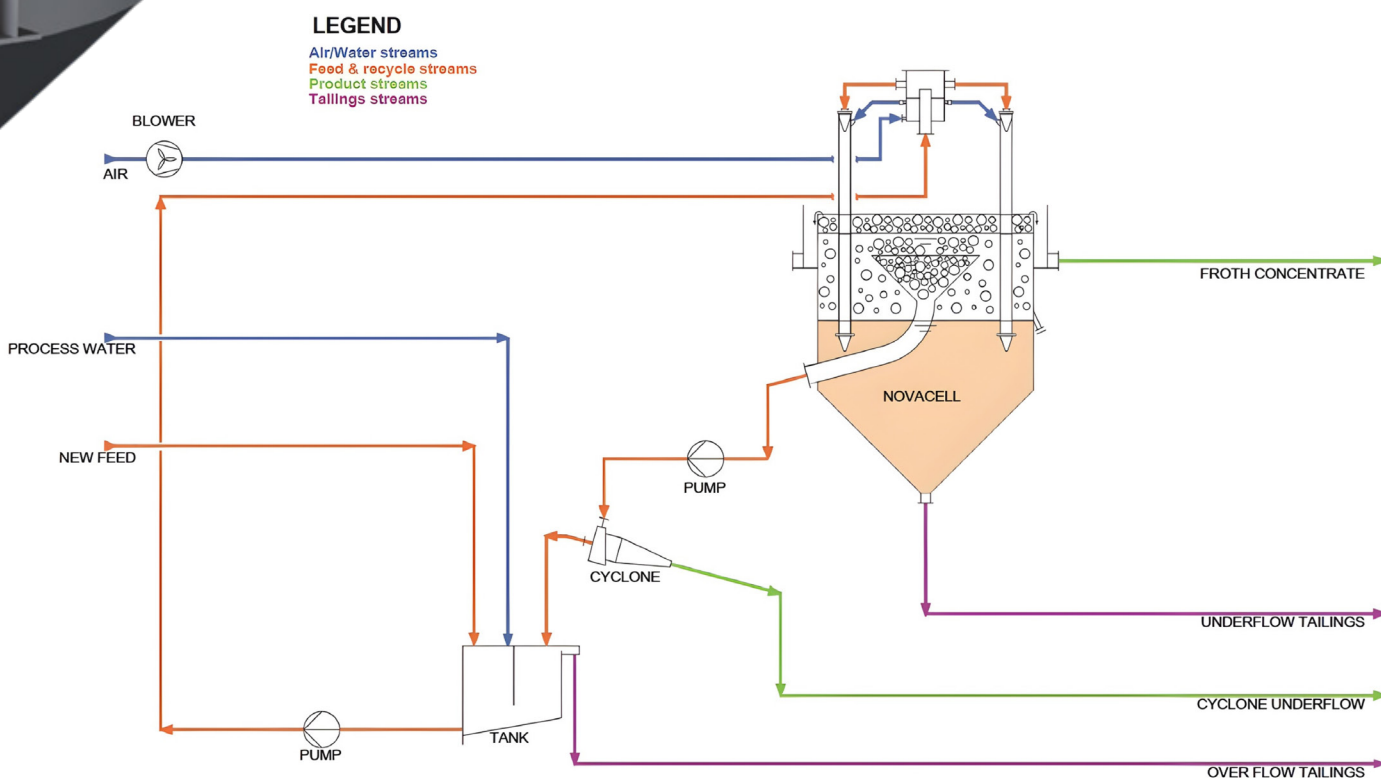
LEGEND
Air/Water streams
Feed & recycle streams
Product streams
Tailings streams

BLOWER
AIR
PROCESS WATER
NEW FEED
FROTH CONCENTRATE
NOVACELL
PUMP
CYCLONE
UNDERFLOW TAILINGS
CYCLONE UNDERFLOW
PUMP
TANK
OVER FLOW TAILINGS